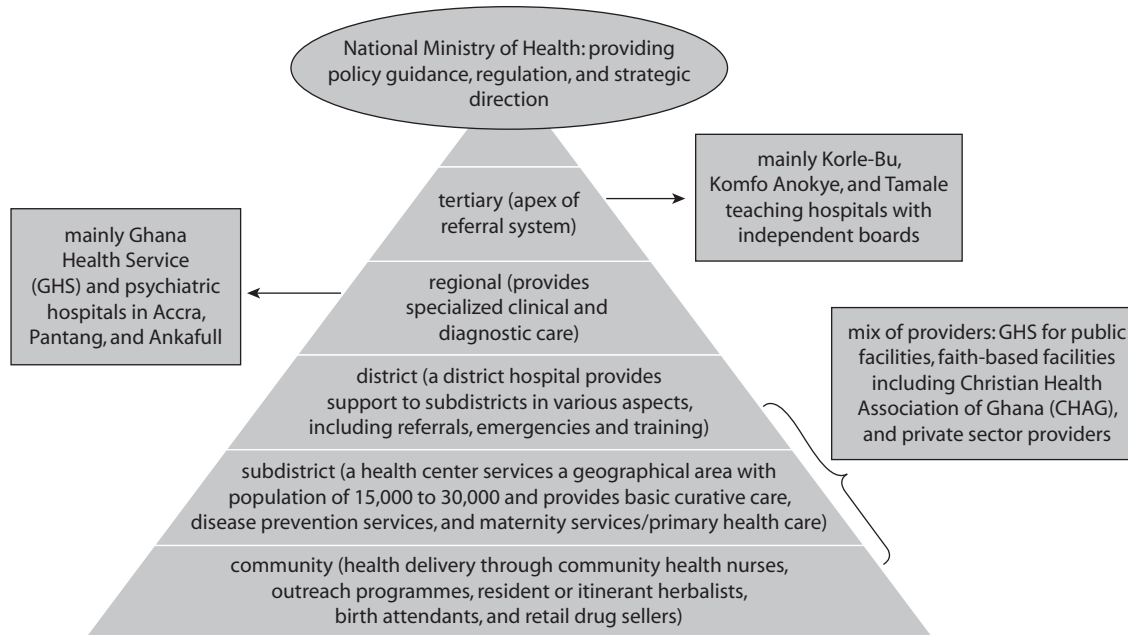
National Ministry of Health: providing policy guidance, regulation, and strategic direction

tertiary (apex of referral system)

mainly Korle-Bu, Komfo Anokye, and Tamale teaching hospitals with independent boards

mainly Ghana Health Service (GHS) and psychiatric hospitals in Accra, Pantang, and Ankafull

regional (provides specialized clinical and diagnostic care)

mix of providers: GHS for public facilities, faith-based facilities including Christian Health Association of Ghana (CHAG), and private sector providers

district (a district hospital provides support to subdistricts in various aspects, including referrals, emergencies and training)

subdistrict (a health center services a geographical area with population of 15,000 to 30,000 and provides basic curative care, disease prevention services, and maternity services/primary health care)

community (health delivery through community health nurses, outreach programmes, resident or itinerant herbalists, birth attendants, and retail drug sellers)